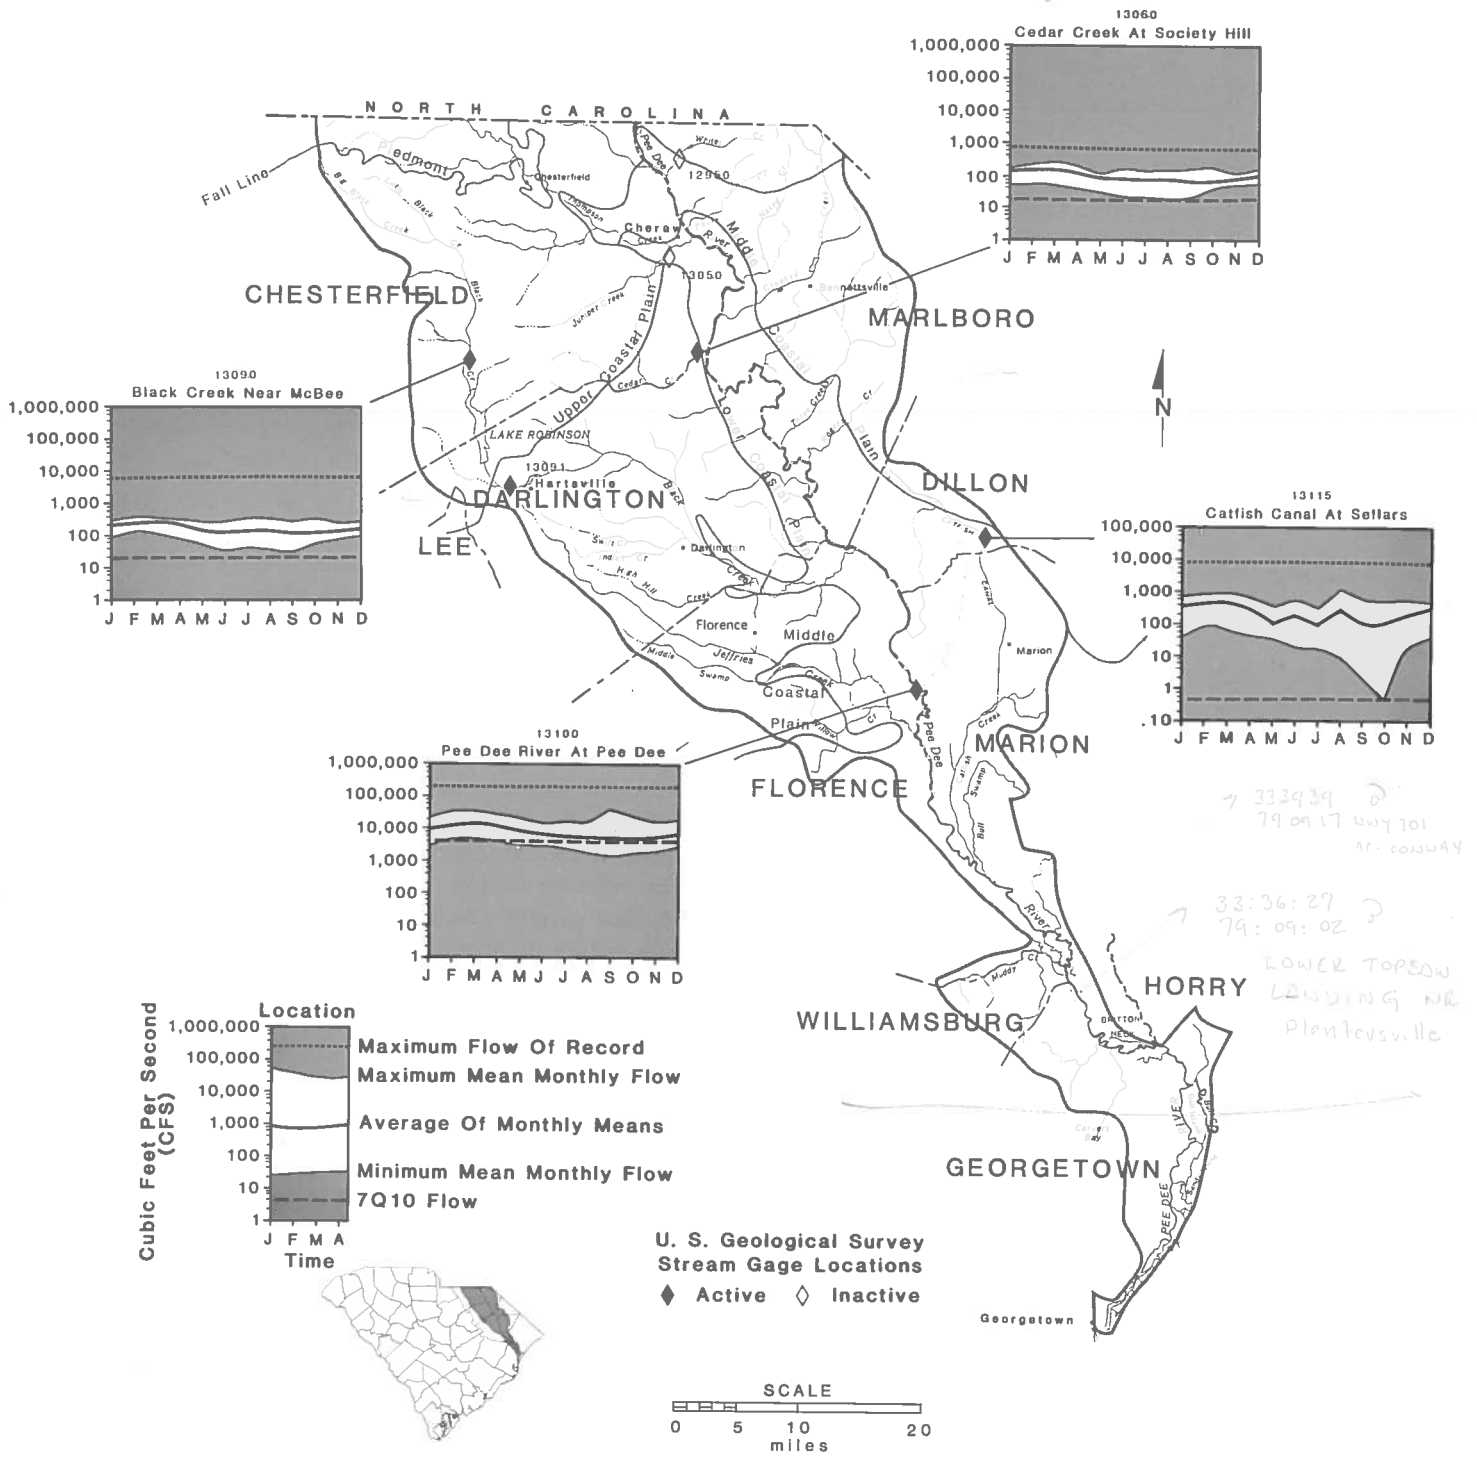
13060
Cedar Creek At Society Hill
1,000,000
100,000
10,000
1,000
100
10
1
J F M A M J J A S O N D

NORTH CAROLINA

Fall Line
Piedmont
Chesterfield
Pee Dee
12960
Cheraw
13050
Bennettsville
CHESTERFIELD
MARLBORO
Upper Coastal Plain
Coastal Plain

13090
Black Creek Near McBee
1,000,000
100,000
10,000
1,000
100
10
1
J F M A M J J A S O N D

N

LAKE ROBINSON
13091
Hartsville
DARLINGTON
DILLON
LEE
Darlington
Black Creek
High Hill
Florence
Middle
Jeffries
Swamp
Coastal
Plain
Marion

13115
Catfish Canal At Sellars
100,000
10,000
1,000
100
10
1
.10
J F M A M J J A S O N D

13100
Pee Dee River At Pee Dee
1,000,000
100,000
10,000
1,000
100
10
1
J F M A M J J A S O N D

MARION
FLORENCE
Pee Dee
Bull Swamp
River

333939
79 09 17 HWY 101
nr. CONWAY

33:36:27
79: 09: 02
LOWER TOPSAW LANDING NR Plantersville

HORRY
WILLIAMSBURG
Britton Neck
GEORGETOWN
Georgetown

Location
Cubic Feet Per Second (CFS)
1,000,000
100,000
10,000
1,000
100
10
1
J F M A
Time
Maximum Flow Of Record
Maximum Mean Monthly Flow
Average Of Monthly Means
Minimum Mean Monthly Flow
7Q10 Flow

U. S. Geological Survey
Stream Gage Locations
♦ Active ◊ Inactive

SCALE
0 5 10 20
miles